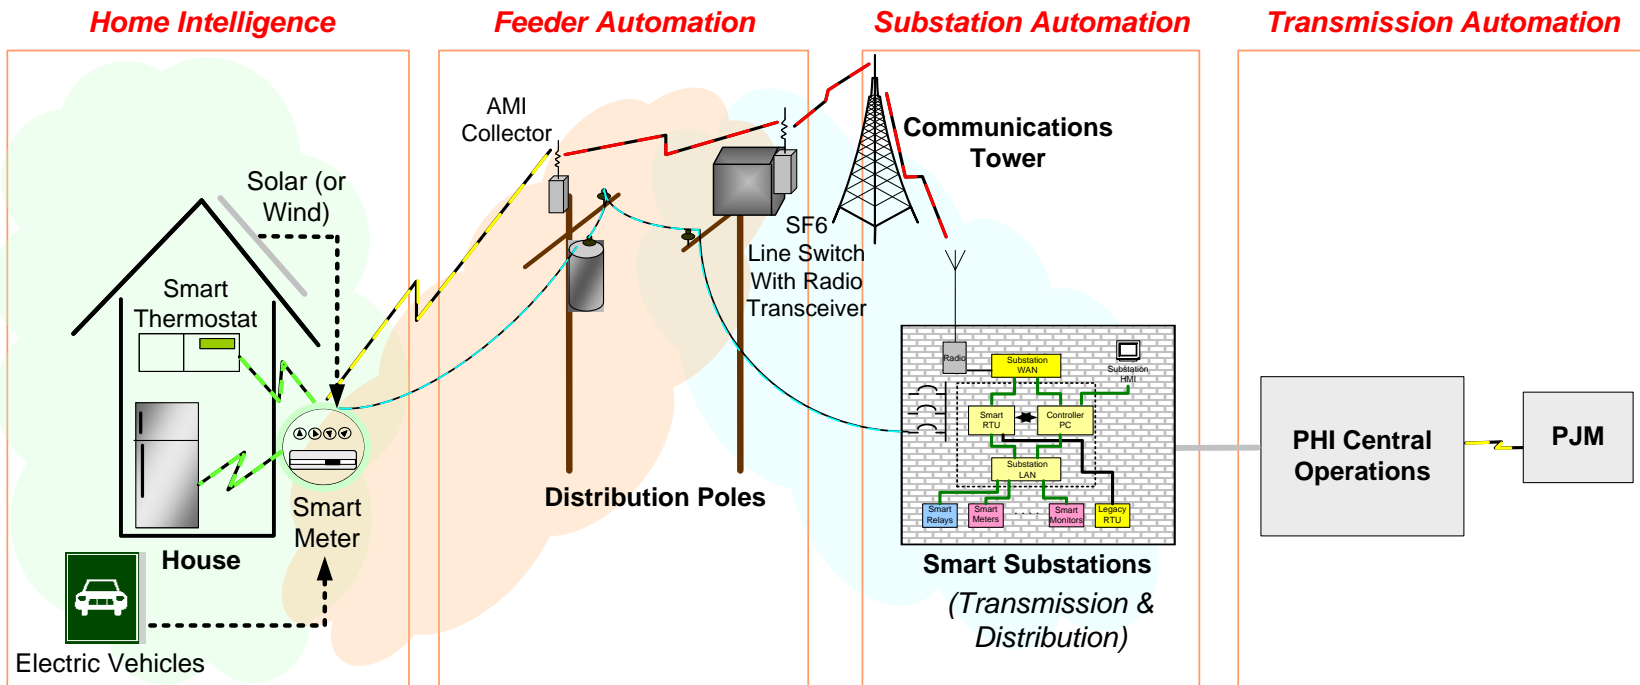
Home Intelligence

Feeder Automation

Substation Automation

Transmission Automation

Solar (or Wind)

Smart Thermostat

House

Smart Meter

Electric Vehicles

AMI Collector

SF6 Line Switch With Radio Transceiver

Distribution Poles

Communications Tower

Radio

Substation WAN

Substation HMI

Smart RTU

Controller PC

Substation LAN

Smart Relays

Smart Meters

Smart Monitors

Legacy RTU

Smart Substations

(Transmission & Distribution)

PHI Central Operations

PJM